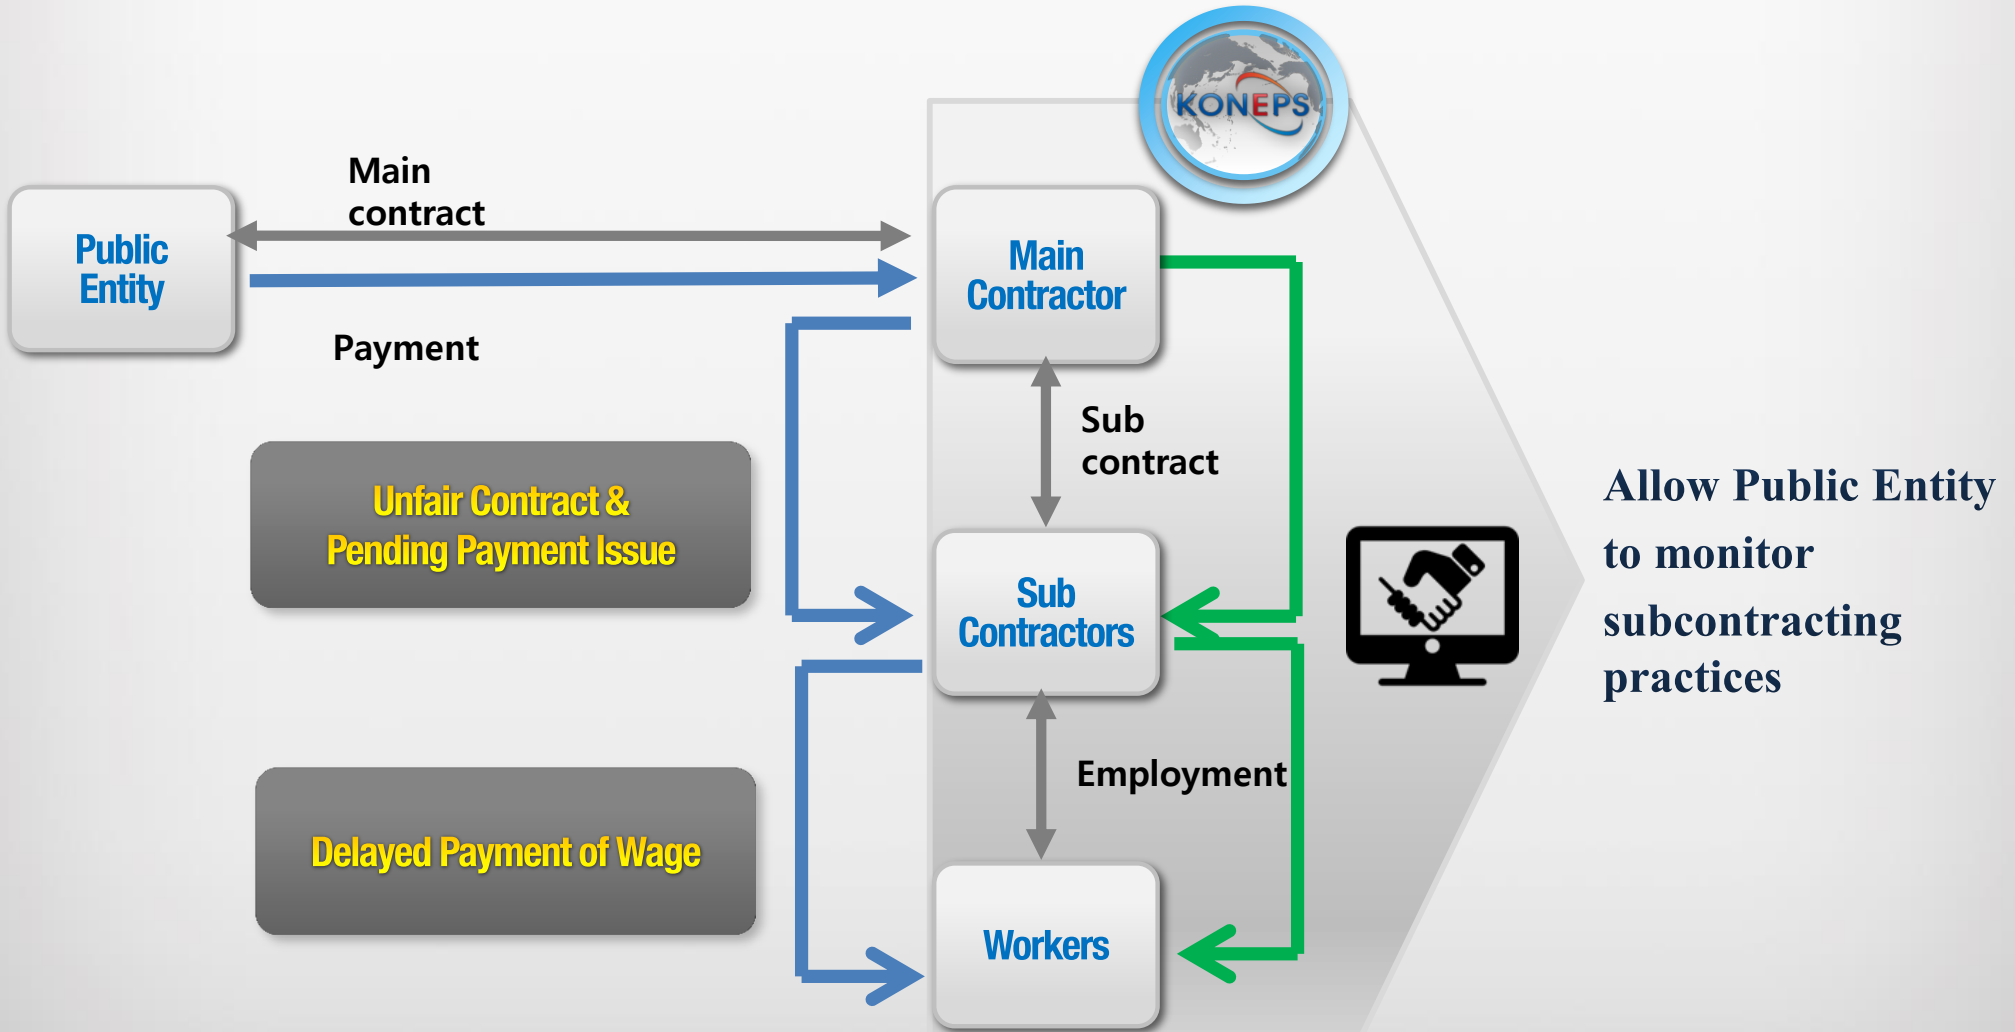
KONEPS

Main contract

Public Entity

Payment

Main Contractor

Sub contract

Unfair Contract & Pending Payment Issue

Sub Contractors

Employment

Delayed Payment of Wage

Workers

Allow Public Entity to monitor subcontracting practices